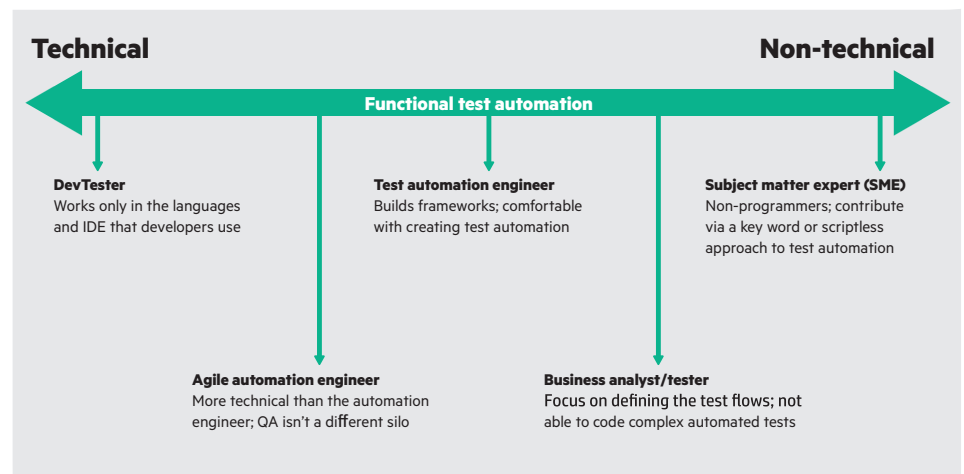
Technical

Non-technical

Functional test automation

DevTester
Works only in the languages and IDE that developers use

Test automation engineer
Builds frameworks; comfortable with creating test automation

Subject matter expert (SME)
Non-programmers; contribute via a key word or scriptless approach to test automation

Agile automation engineer
More technical than the automation engineer; QA isn't a different silo

Business analyst/tester
Focus on defining the test flows; not able to code complex automated tests